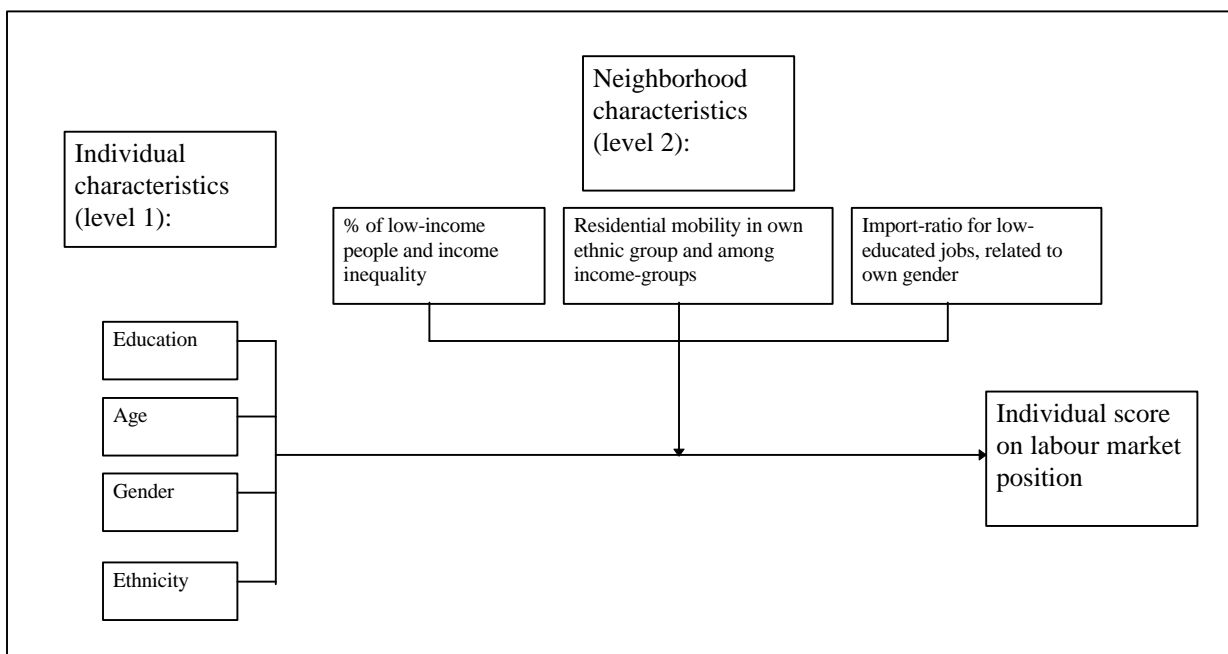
Neighborhood characteristics (level 2):

Individual characteristics (level 1):

% of low-income people and income inequality

Residential mobility in own ethnic group and among income-groups

Import-ratio for low-educated jobs, related to own gender

Education

Age

Gender

Ethnicity

Individual score on labour market position